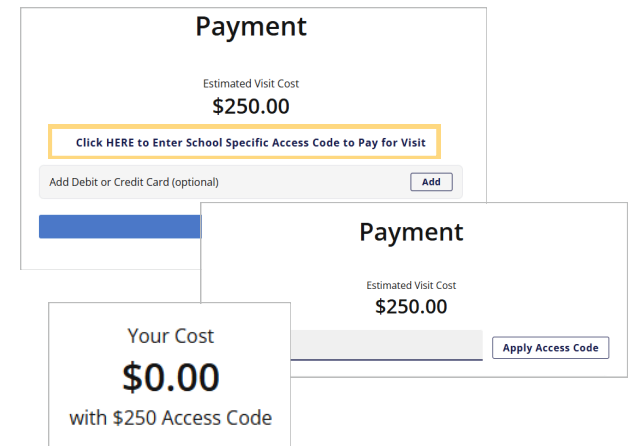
Payment

Estimated Visit Cost
$250.00

Click HERE to Enter School Specific Access Code to Pay for Visit

Add Debit or Credit Card (optional)
Add

Payment

Estimated Visit Cost
$250.00

Apply Access Code

Your Cost
$0.00
with $250 Access Code